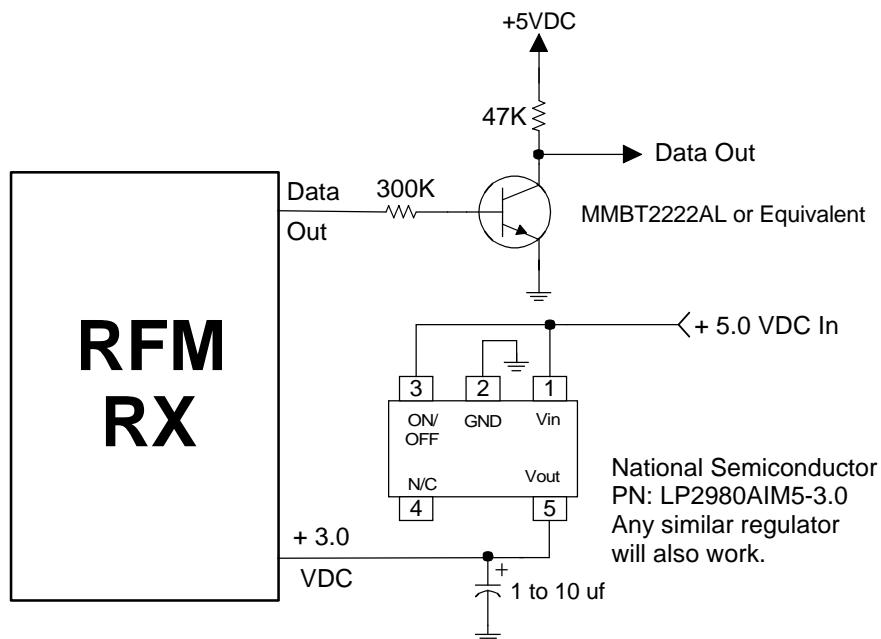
+5VDC

47K

Data Out

Data
Out

300K

MMBT2222AL or Equivalent

RFM
RX

+ 5.0 VDC In

3
2
1

ON/
OFF
GND
Vin

N/C
Vout

4
5

National Semiconductor
PN: LP2980AIM5-3.0
Any similar regulator
will also work.

+ 3.0
VDC

+

1 to 10 uf